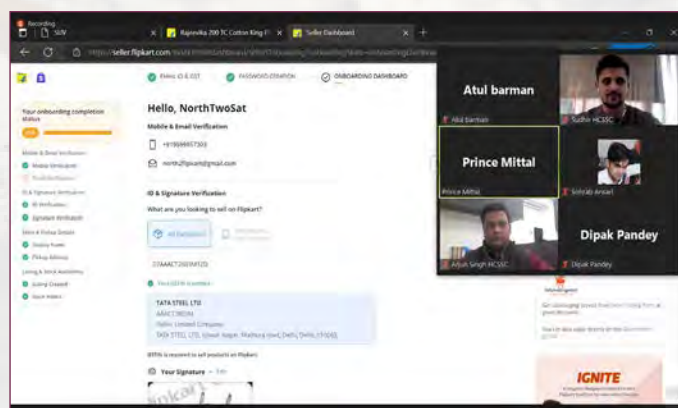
Recording

Rajnvika 200 TC Cotton King
Seller Dashboard

https://seller.flipkart.com/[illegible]

PHONE ID & GST
PASSWORD CREATION
ONBOARDING DASHBOARD

Your onboarding completion status

Mobile Verification
Email Verification
ID Verification
Signature Verification
Display Name
Pickup Address
Listing Created
Stock Added

Hello, NorthTwoSat

Mobile & Email Verification

+91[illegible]

north2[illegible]@gmail.com

ID & Signature Verification

What are you looking to sell on Flipkart?

All Categories

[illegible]

TATA STEEL LTD

GSTIN is required to sell products on Flipkart

Your Signature

Atul barman
Atul barman

Tushir HCSSC

Prince Mittal
Prince Mittal

Sohrab Ansari

Arjun Singh HCSSC

Dipak Pandey
Dipak Pandey

IGNITE